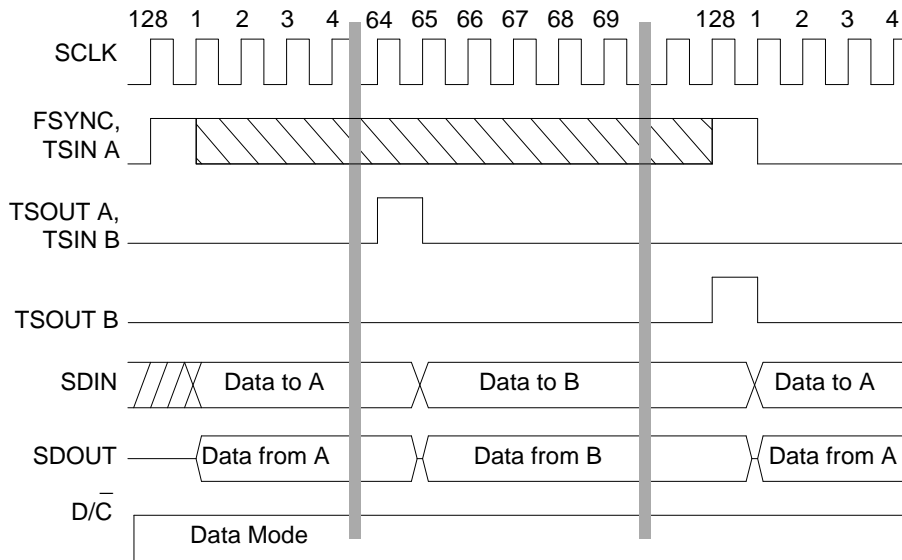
128 1 2 3 4 64 65 66 67 68 69 128 1 2 3 4

SCLK

FSYNC, TSIN A

TSOUT A, TSIN B

TSOUT B

SDIN

Data to A

Data to B

Data to A

SDOUT

Data from A

Data from B

Data from A

$D/\overline{C}$

Data Mode